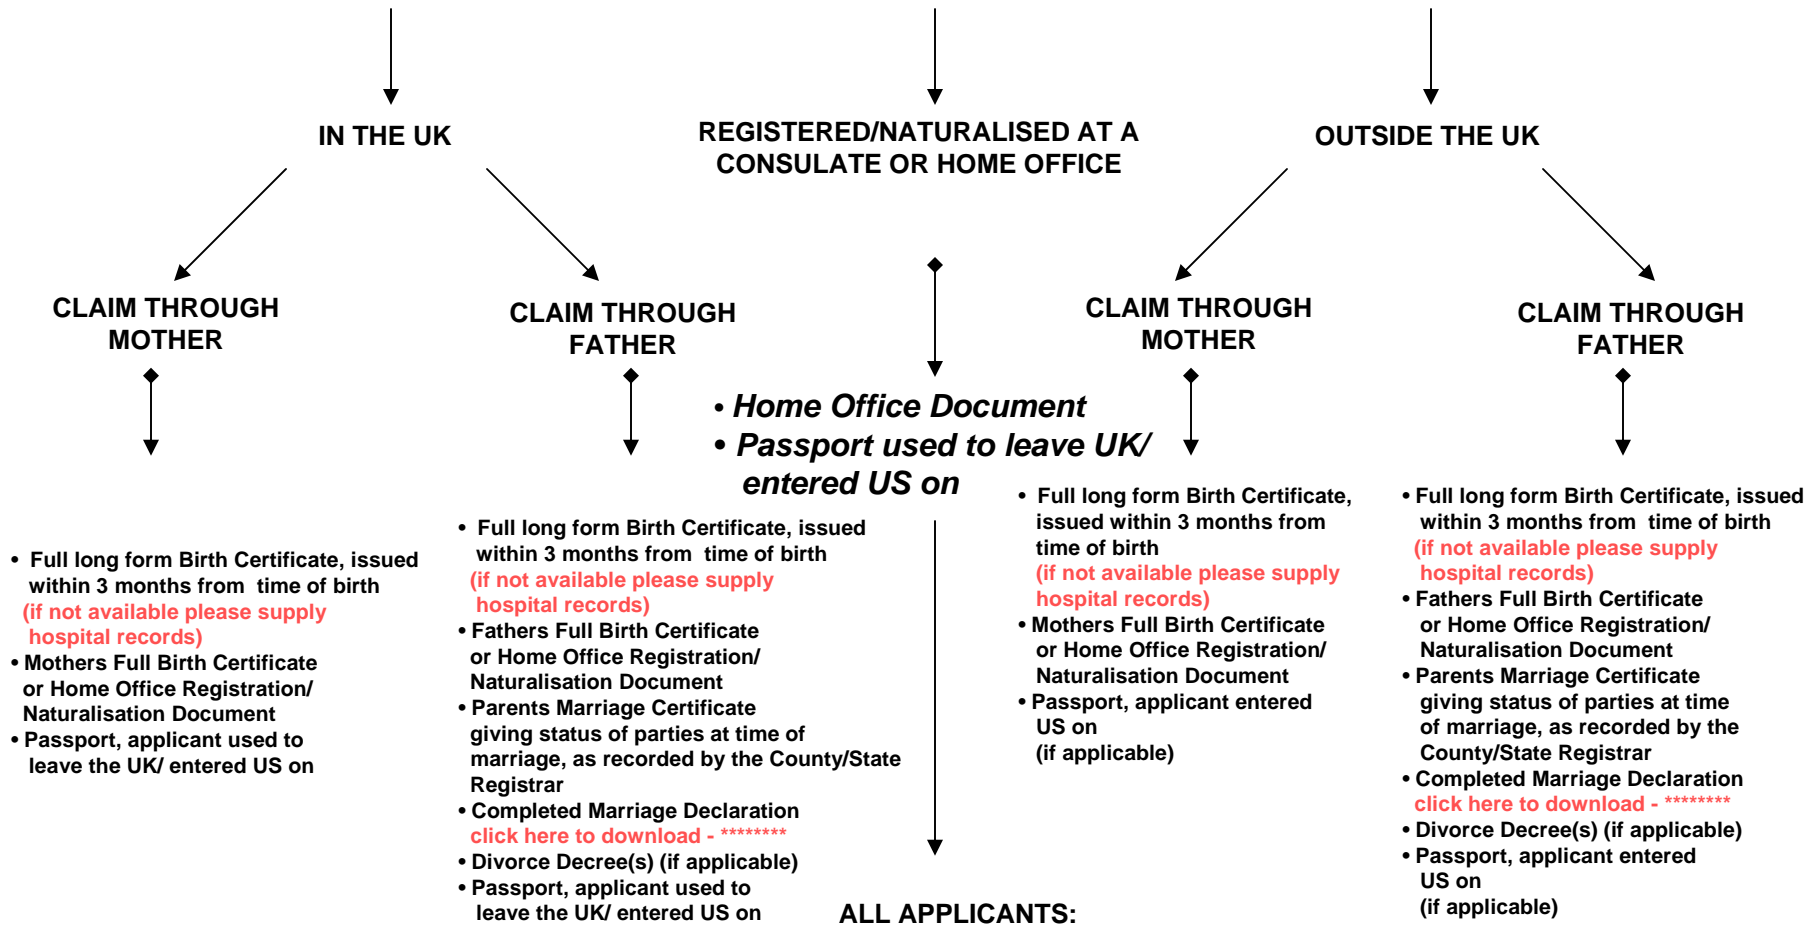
IN THE UK

REGISTERED/NATURALISED AT A CONSULATE OR HOME OFFICE

OUTSIDE THE UK

CLAIM THROUGH MOTHER

CLAIM THROUGH FATHER

• Home Office Document
• Passport used to leave UK/ entered US on

CLAIM THROUGH MOTHER

CLAIM THROUGH FATHER

• Full long form Birth Certificate, issued within 3 months from time of birth
(if not available please supply hospital records)
• Mothers Full Birth Certificate or Home Office Registration/ Naturalisation Document
• Passport, applicant used to leave the UK/ entered US on

• Full long form Birth Certificate, issued within 3 months from time of birth
(if not available please supply hospital records)
• Fathers Full Birth Certificate or Home Office Registration/ Naturalisation Document
• Parents Marriage Certificate giving status of parties at time of marriage, as recorded by the County/State Registrar
• Completed Marriage Declaration
click here to download - ********
• Divorce Decree(s) (if applicable)
• Passport, applicant used to leave the UK/ entered US on

• Full long form Birth Certificate, issued within 3 months from time of birth
(if not available please supply hospital records)
• Mothers Full Birth Certificate or Home Office Registration/ Naturalisation Document
• Passport, applicant entered US on
(if applicable)

• Full long form Birth Certificate, issued within 3 months from time of birth
(if not available please supply hospital records)
• Fathers Full Birth Certificate or Home Office Registration/ Naturalisation Document
• Parents Marriage Certificate giving status of parties at time of marriage, as recorded by the County/State Registrar
• Completed Marriage Declaration
click here to download - ********
• Divorce Decree(s) (if applicable)
• Passport, applicant entered US on
(if applicable)

ALL APPLICANTS: